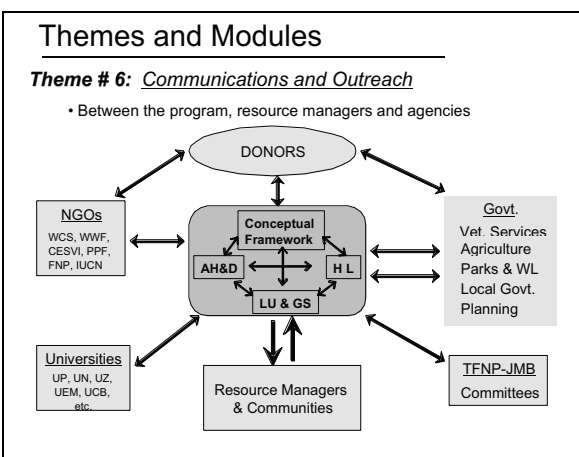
Themes and Modules

**Theme # 6:** Communications and Outreach

• Between the program, resource managers and agencies

DONORS

NGOs
WCS, WWF, CESVI, PPF, FNP, IUCN

Conceptual Framework

AH&D

H L

LU & GS

Govt.
Vet. Services
Agriculture
Parks & WL
Local Govt.
Planning

Universities
UP, UN, UZ, UEM, UCB, etc.

Resource Managers & Communities

TFNP-JMB
Committees